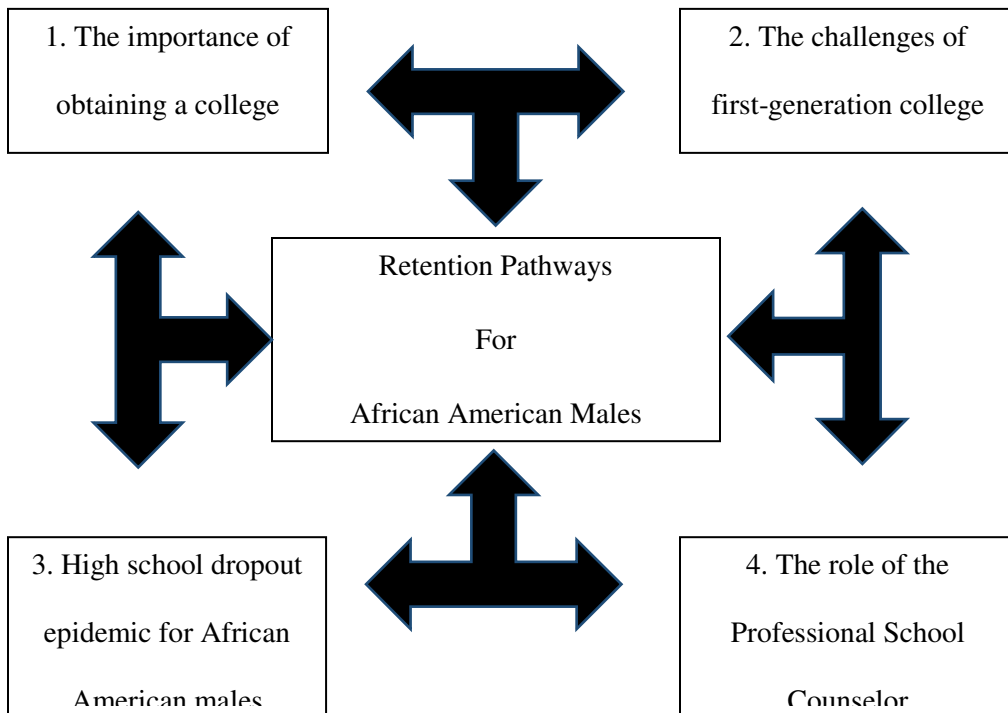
1. The importance of obtaining a college

2. The challenges of first-generation college

Retention Pathways

For

African American Males

3. High school dropout epidemic for African American males

4. The role of the Professional School Counselor